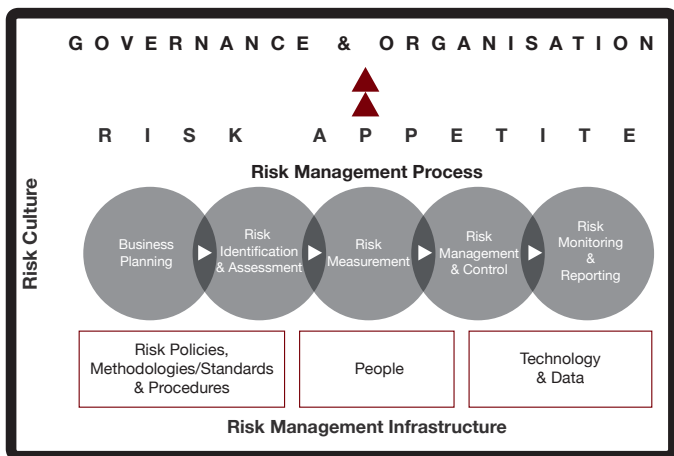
GOVERNANCE & ORGANISATION

RISK APPETITE

Risk Culture

Risk Management Process

Business Planning

Risk Identification & Assessment

Risk Measurement

Risk Management & Control

Risk Monitoring & Reporting

Risk Policies, Methodologies/Standards & Procedures

People

Technology & Data

Risk Management Infrastructure